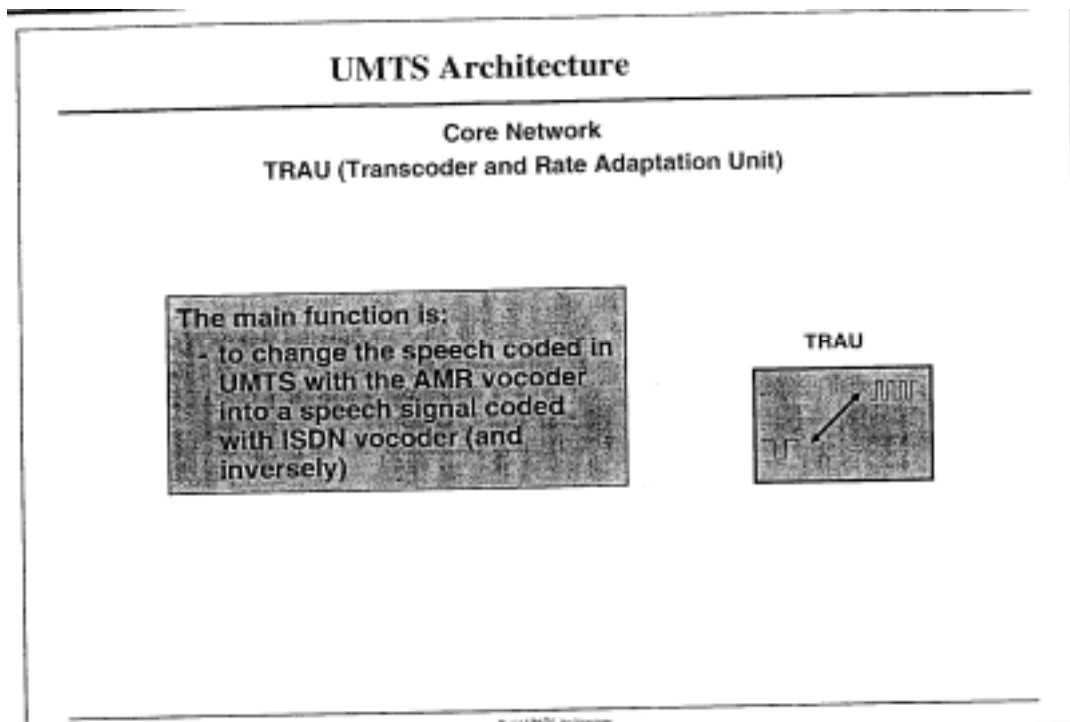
UMTS Architecture

Core Network
TRAU (Transcoder and Rate Adaptation Unit)

The main function is:
- to change the speech coded in UMTS with the AMR vocoder into a speech signal coded with ISDN vocoder (and inversely)

TRAU

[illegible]